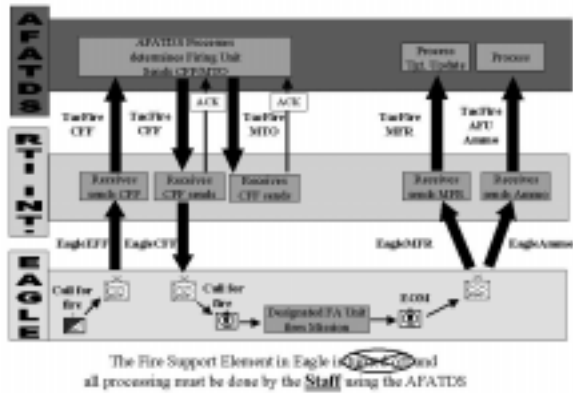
AFATDS

RTI INT.

EAGLE

AFATDS Processes determines Firing Unit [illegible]

Process Tgt. Update

Process

TacFire CFF

TacFire CFF

ACK

TacFire MTO

ACK

TacFire MFR

TacFire AFU Ammo

Receives sends CFF

Receives CFF sends

Receives CFF sends

Receives sends MFR

Receives sends Ammo

EagleEFF

EagleCFF

EagleMFR

EagleAmmo

Call for fire

Call for fire

Designated FA Unit fires Mission

EOM

The Fire Support Element in Eagle is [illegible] and all processing must be done by the Staff using the AFATDS